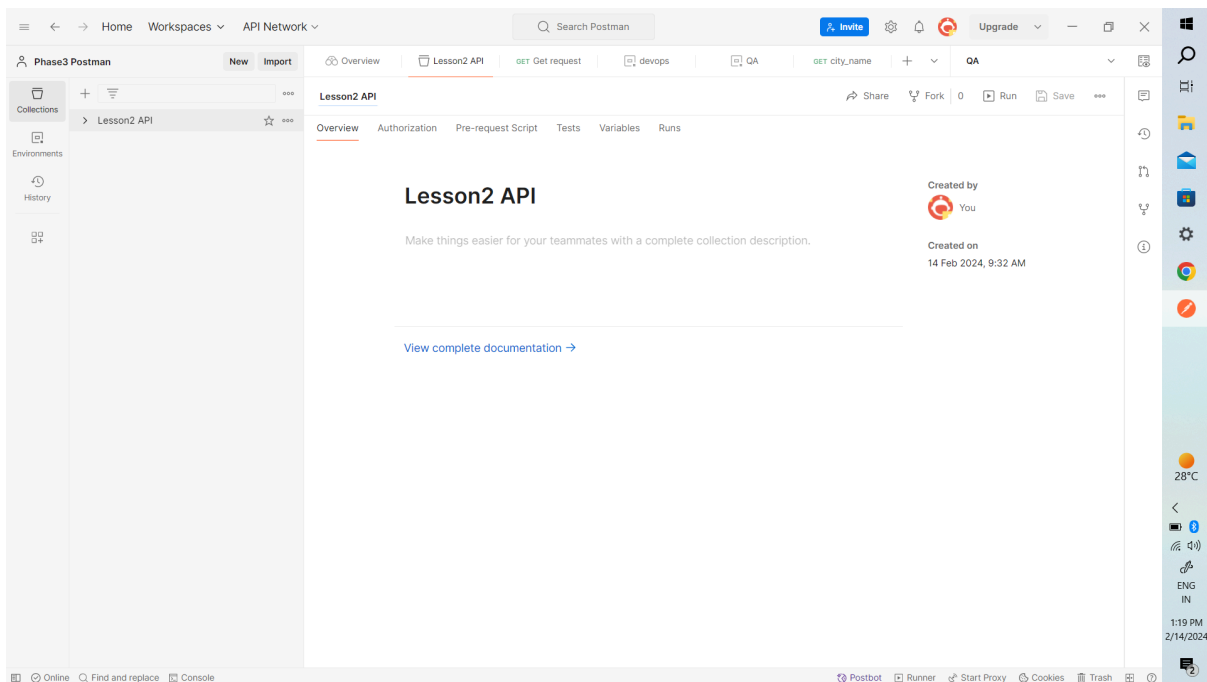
Home Workspaces API Network

Search Postman

Invite Upgrade

Phase3 Postman New Import

Overview Lesson2 API GET Get request devops QA GET city_name QA

Collections
Environments
History

Lesson2 API

Lesson2 API Share Fork 0 Run Save

Overview Authorization Pre-request Script Tests Variables Runs

Lesson2 API

Make things easier for your teammates with a complete collection description.

Created by
You

Created on
14 Feb 2024, 9:32 AM

View complete documentation →

Online Find and replace Console

Postbot Runner Start Proxy Cookies Trash

28°C

ENG
IN

1:19 PM
2/14/2024

2